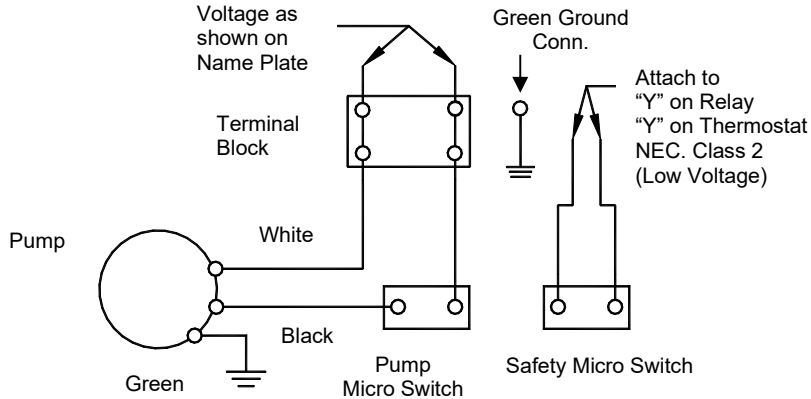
Voltage as shown on Name Plate

Green Ground Conn.

Attach to "Y" on Relay "Y" on Thermostat NEC. Class 2 (Low Voltage)

Terminal Block

Pump

White

Black

Green

Pump Micro Switch

Safety Micro Switch